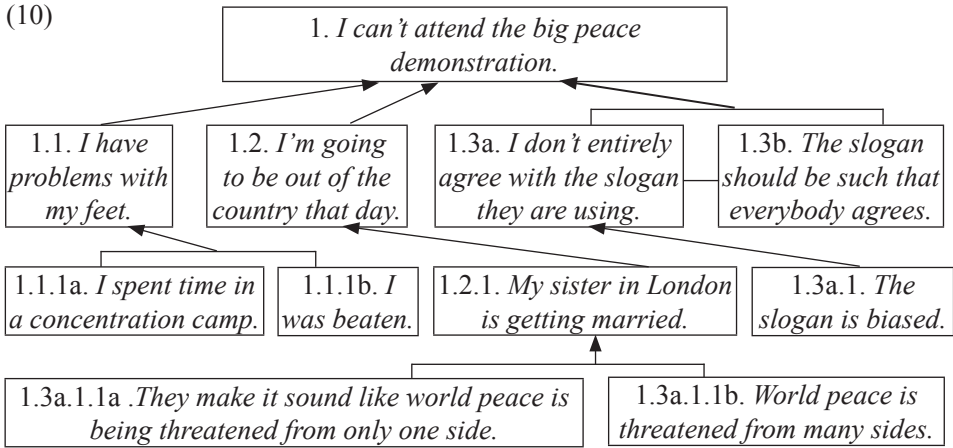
(10)

1. I can't attend the big peace demonstration.

1.1. I have problems with my feet.

1.2. I'm going to be out of the country that day.

1.3a. I don't entirely agree with the slogan they are using.

1.3b. The slogan should be such that everybody agrees.

1.1.1a. I spent time in a concentration camp.

1.1.1b. I was beaten.

1.2.1. My sister in London is getting married.

1.3a.1. The slogan is biased.

1.3a.1.1a .They make it sound like world peace is being threatened from only one side.

1.3a.1.1b. World peace is threatened from many sides.